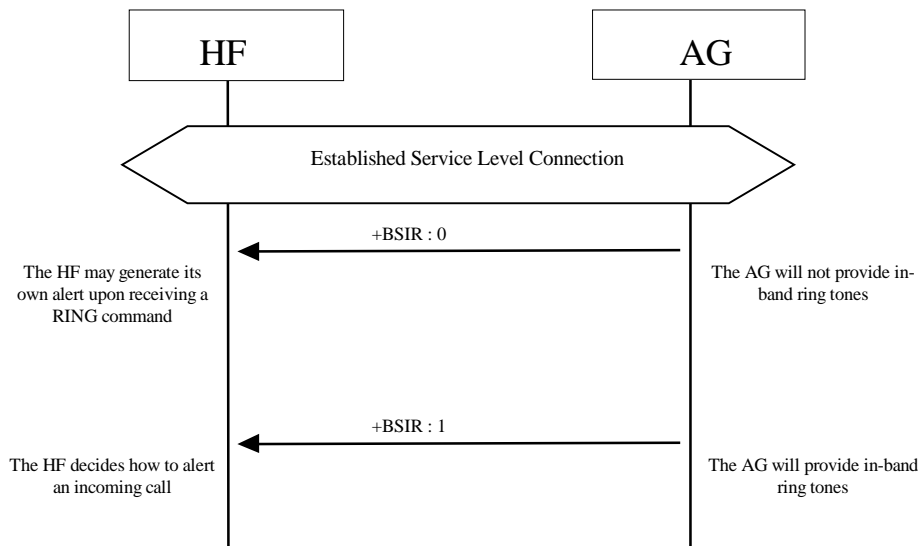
HF

AG

Established Service Level Connection

+BSIR : 0

The HF may generate its own alert upon receiving a RING command

The AG will not provide in-band ring tones

+BSIR : 1

The HF decides how to alert an incoming call

The AG will provide in-band ring tones